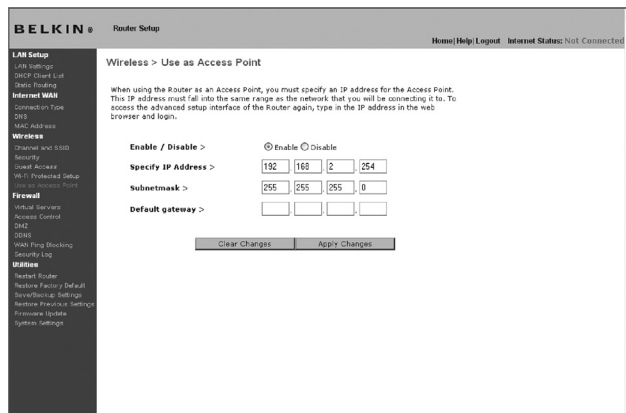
BELKIN®

Router Setup

Home| Help| Logout Internet Status: Not Connected

LAN Setup
LAN Settings
DHCP Client List
Static Routing
Internet WAN
Connection Type
DNS
MAC Address
Wireless
Channel and SSID
Security
Guest Access
Wi-Fi Protected Setup
Use as Access Point
Firewall
Virtual Servers
Access Control
DMZ
DDNS
WAN Ping Blocking
Security Log
Utilities
Restart Router
Restore Factory Default
Save/Backup Settings
Restore Previous Settings
Firmware Update
System Settings

Wireless > Use as Access Point

When using the Router as an Access Point, you must specify an IP address for the Access Point. This IP address must fall into the same range as the network that you will be connecting it to. To access the advanced setup interface of the Router again, type in the IP address in the web browser and login.

Enable / Disable > Enable Disable

Specify IP Address > 192 . 168 . 2 . 254

Subnetmask > 255 . 255 . 255 . 0

Default gateway > . . .

Clear Changes Apply Changes